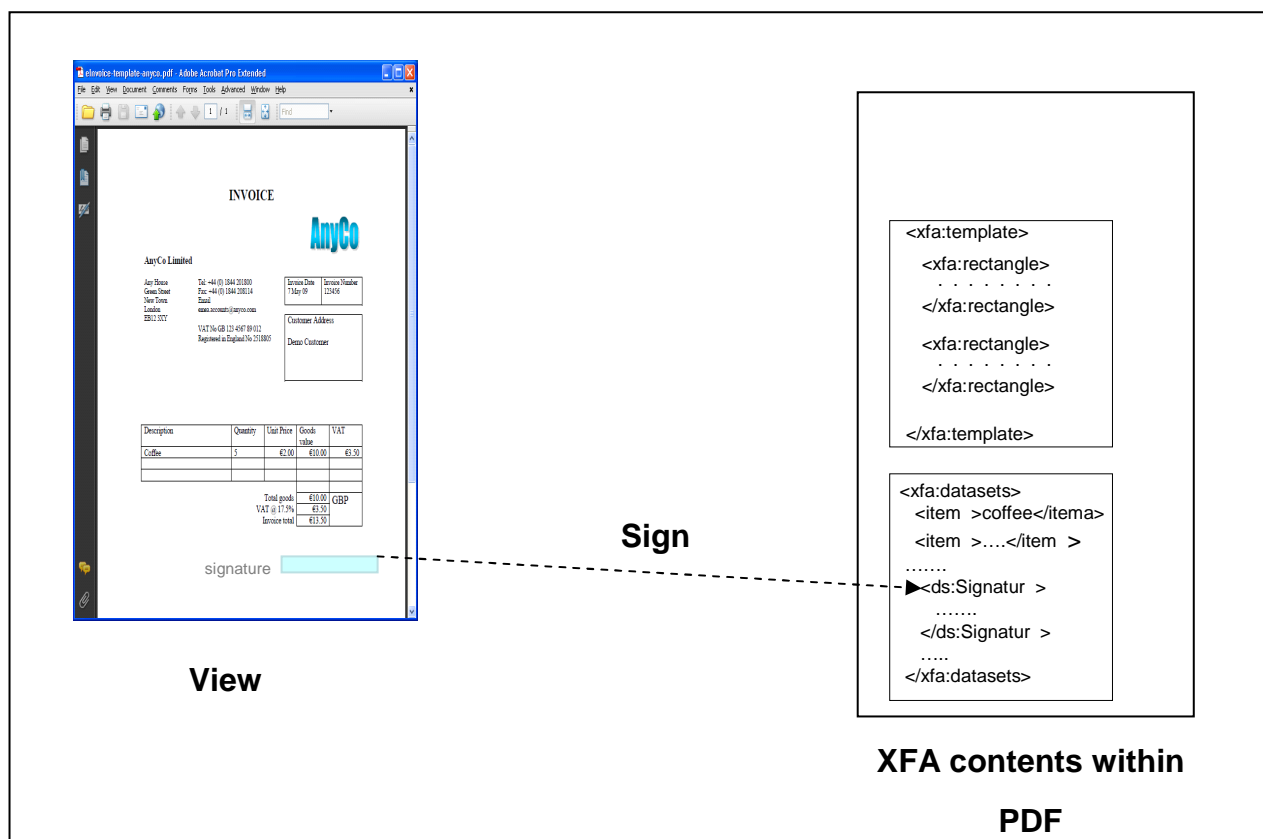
einvoice-template-anyco.pdf - Adobe Acrobat Pro Extended

File Edit View Document Comments Forms Tools Advanced Window Help

1 / 1

Find

INVOICE

AnyCo

AnyCo Limited

Any House
Green Street
New Town
London
EB12 3XY

Tel: +44 (0) 1844 201800
Fax: +44 (0) 1844 208114
Email:
einvoice.accounts@anyco.com

VAT No GB 123 4567 89 012
Registered in England No 2518805

| Invoice Date | Invoice Number |
|---|---|
| 7 May 09 | 123456 |

Customer Address

Demo Customer

| Description | Quantity | Unit Price | Goods value | VAT |
|---|---|---|---|---|
| Coffee | 5 | €2.00 | €10.00 | €3.50 |
| | | | | |
| | | | | |

| | | |
|---|---|---|
| Total goods | €10.00 | GBP |
| VAT @ 17.5% | €3.50 | |
| Invoice total | €13.50 | |

signature

View

Sign

<xfa:template>
<xfa:rectangle>
. . . . . . . .
</xfa:rectangle>
<xfa:rectangle>
. . . . . . . .
</xfa:rectangle>
</xfa:template>

<xfa:datasets>
<item >coffee</itema>
<item >….</item >
…….
<ds:Signatur >
…….
</ds:Signatur >
…..
</xfa:datasets>

XFA contents within PDF